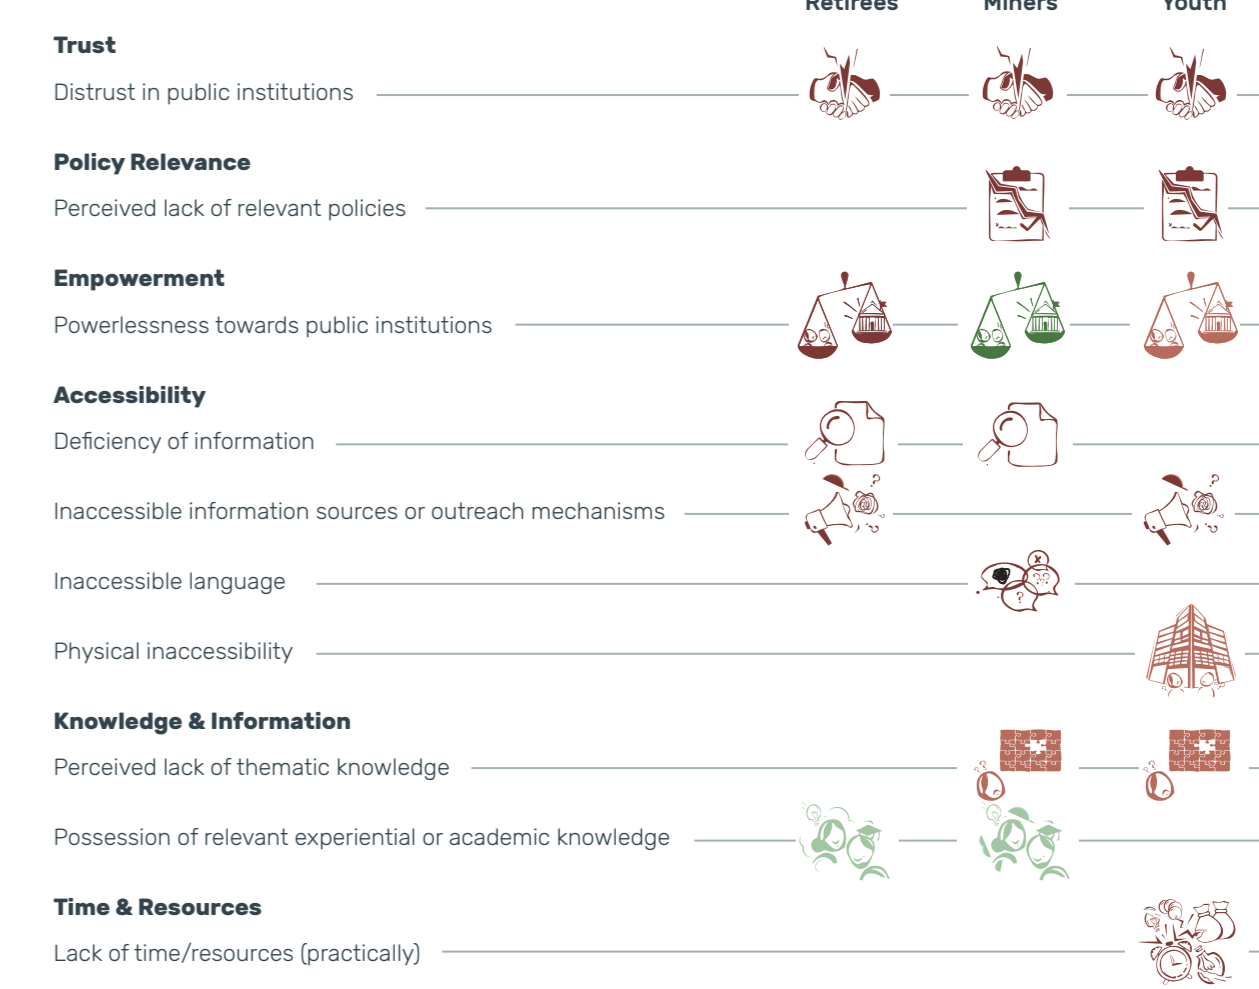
Retirees Miners Youth

Trust

Distrust in public institutions

Policy Relevance

Perceived lack of relevant policies

Empowerment

Powerlessness towards public institutions

Accessibility

Deficiency of information

Inaccessible information sources or outreach mechanisms

Inaccessible language

Physical inaccessibility

Knowledge & Information

Perceived lack of thematic knowledge

Possession of relevant experiential or academic knowledge

Time & Resources

Lack of time/resources (practically)